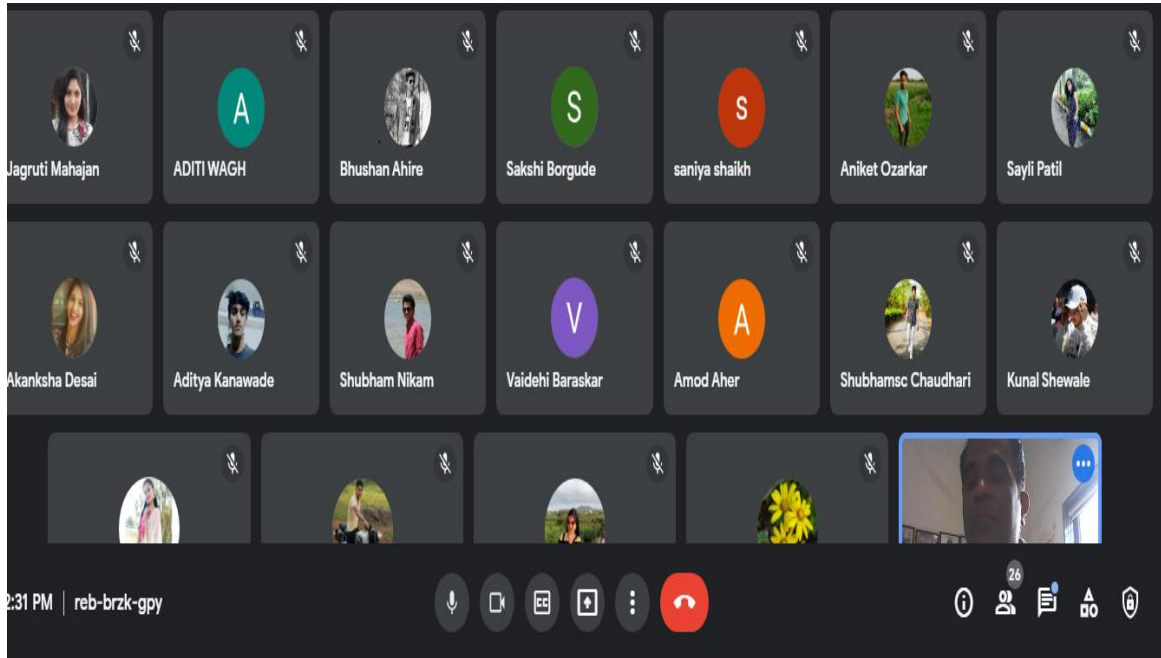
A

S

S

Jagruti Mahajan

ADITI WAGH

Bhushan Ahire

Sakshi Borgude

saniya shaikh

Aniket Ozarkar

Sayli Patil

V

A

Akanksha Desai

Aditya Kanawade

Shubham Nikam

Vaidehi Baraskar

Amod Aher

Shubhamsc Chaudhari

Kunal Shewale

2:31 PM | reb-brzk-gpy

26